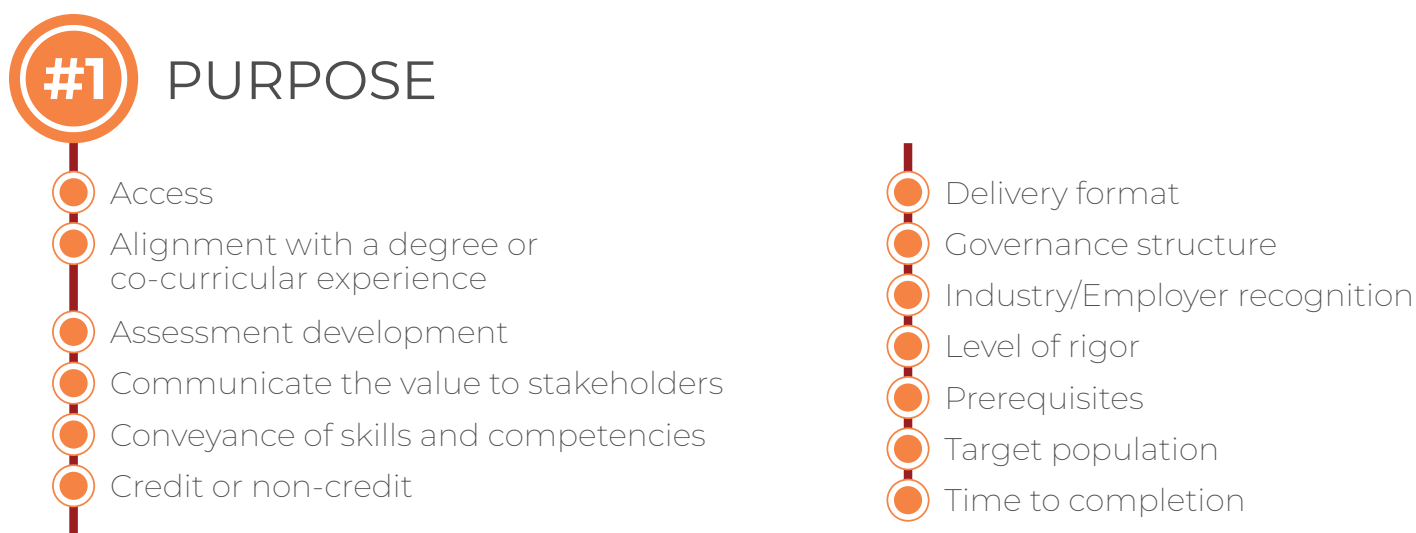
#1 PURPOSE

Access
Alignment with a degree or co-curricular experience
Assessment development
Communicate the value to stakeholders
Conveyance of skills and competencies
Credit or non-credit

Delivery format
Governance structure
Industry/Employer recognition
Level of rigor
Prerequisites
Target population
Time to completion